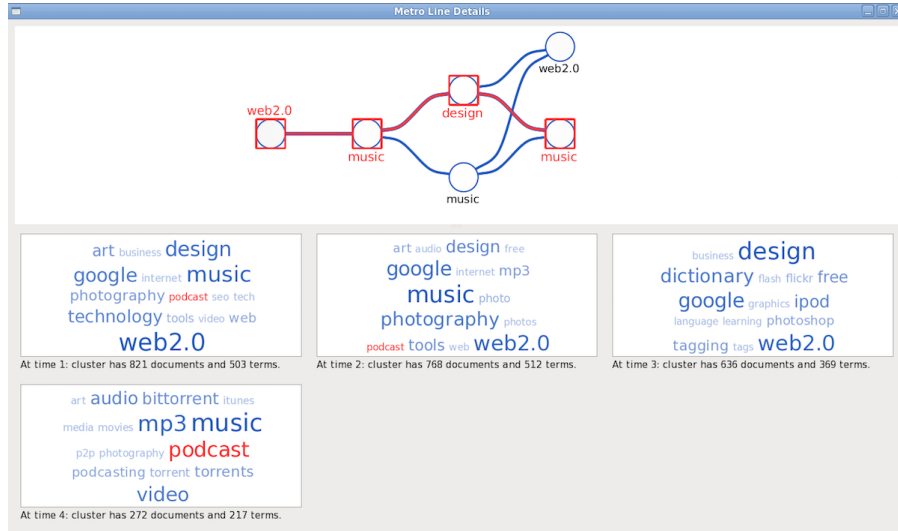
Metro Line Details

web2.0
music
design
web2.0
music
music

art business design
google internet music
photography podcast seo tech
technology tools video web
web2.0
At time 1: cluster has 821 documents and 503 terms.

art audio design free
google internet mp3
music photo
photography photos
podcast tools web web2.0
At time 2: cluster has 768 documents and 512 terms.

business design
dictionary flash flickr free
google graphics ipod
language learning photoshop
tagging tags web2.0
At time 3: cluster has 636 documents and 369 terms.

art audio bittorrent itunes
media movies mp3 music
p2p photography podcast
podcasting torrent torrents
video
At time 4: cluster has 272 documents and 217 terms.